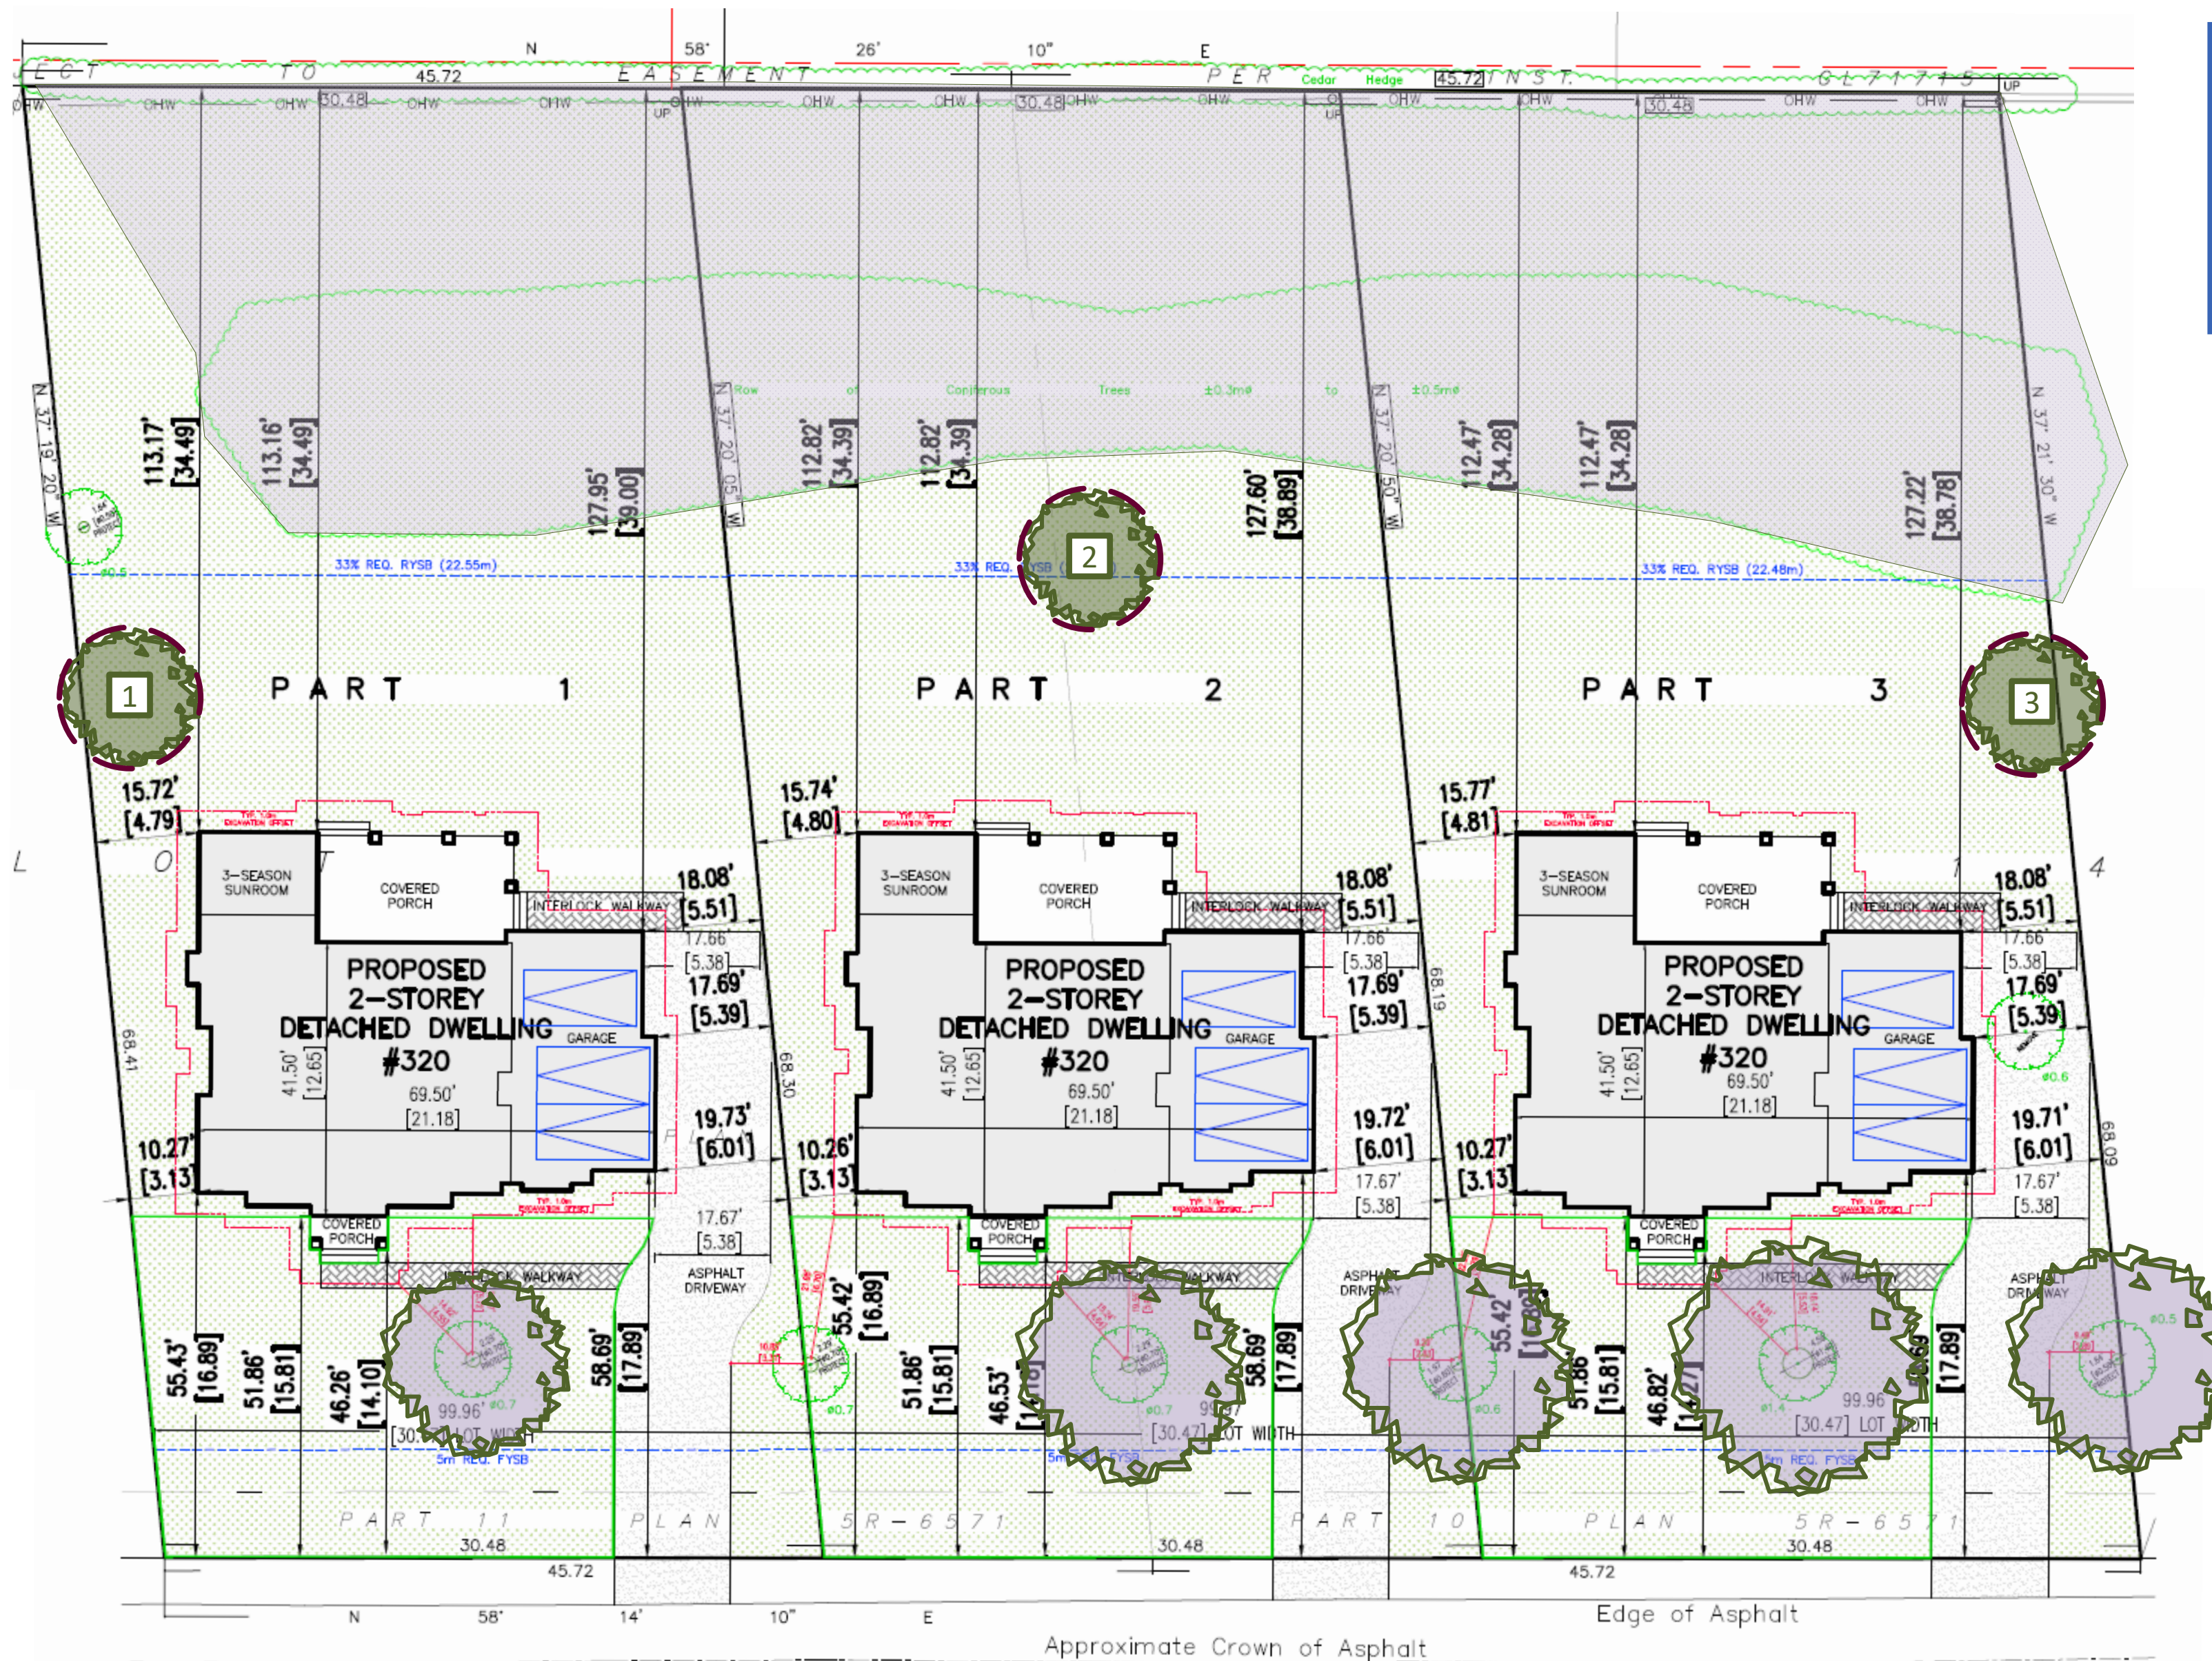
N 58' 26' 10" E

ECT TO 45.72 EASEMENT PER 45.72 INST. GL71715

30.48 30.48 30.48

OHW OHW OHW OHW OHW OHW OHW OHW OHW OHW OHW

UP UP UP UP

Cedar Hedge

Row of Coniferous Trees ±0.3mø to ±0.5mø

N 37° 19' 20" W

N 37° 20' 05" W

N 37° 20' 50" W

N 37° 21' 30" W

113.17' [34.49]

113.16' [34.49]

127.95' [39.00]

112.82' [34.39]

112.82' [34.39]

127.60' [38.89]

112.47' [34.28]

112.47' [34.28]

127.22' [38.78]

33% REQ. RYSB (22.55m)

33% REQ. RYSB

33% REQ. RYSB (22.48m)

1

2

3

PART 1

PART 2

PART 3

L O T 14

15.72' [4.79]

15.74' [4.80]

15.77' [4.81]

18.08' [5.51]

18.08' [5.51]

18.08' [5.51]

3-SEASON SUNROOM

COVERED PORCH

INTERLOCK WALKWAY

17.66 [5.38]

17.69' [5.39]

PROPOSED 2-STOREY DETACHED DWELLING #320

GARAGE

41.50' [12.65]

69.50' [21.18]

19.73' [6.01]

19.72' [6.01]

19.71' [6.01]

10.27' [3.13]

10.26' [3.13]

10.27' [3.13]

68.41

68.30

68.19

68.09

17.67' [5.38]

COVERED PORCH

INTERLOCK WALKWAY

ASPHALT DRIVEWAY

55.43' [16.89]

51.86' [15.81]

46.26' [14.10]

58.69' [17.89]

55.42' [16.89]

51.86' [15.81]

46.53'

58.69' [17.89]

55.42'

51.86' [15.81]

46.82'

[17.89]

99.96' [30.47] LOT WIDTH

5m REQ. FYSB

PART 11 PLAN 5R-6571 PART 10 PLAN 5R-6571

30.48 30.48 30.48

45.72 45.72

N 58' 14' 10" E

Edge of Asphalt

Approximate Crown of Asphalt